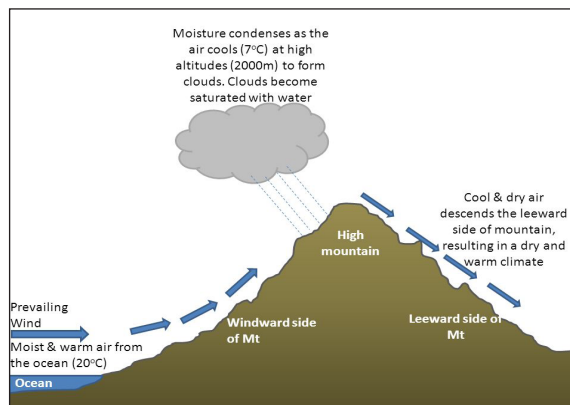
Moisture condenses as the air cools (7$^{o}$C) at high altitudes (2000m) to form clouds. Clouds become saturated with water

Cool & dry air descends the leeward side of mountain, resulting in a dry and warm climate

High mountain

Prevailing Wind

Moist & warm air from the ocean (20$^{o}$C)

Windward side of Mt

Leeward side of Mt

Ocean